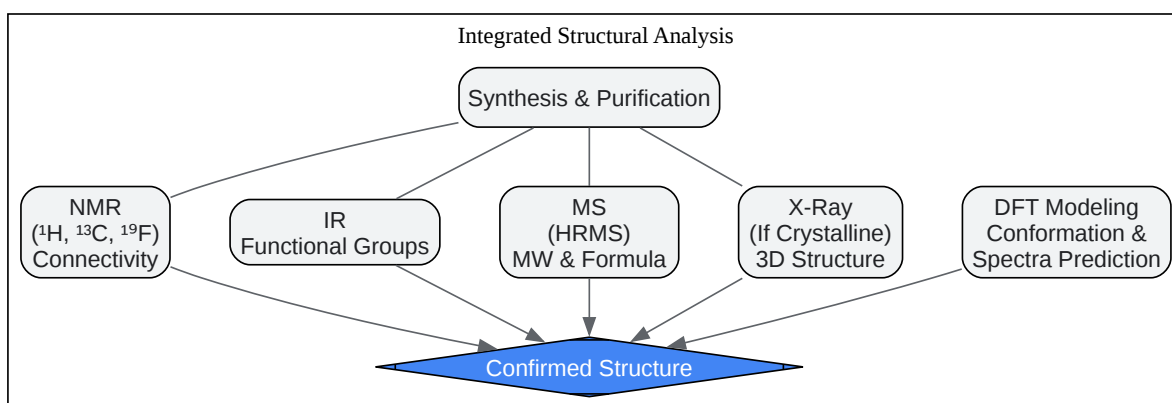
Integrated Structural Analysis

Synthesis & Purification

NMR
($^{1}$H, $^{13}$C, $^{19}$F)
Connectivity

IR
Functional Groups

MS
(HRMS)
MW & Formula

X-Ray
(If Crystalline)
3D Structure

DFT Modeling
Conformation &
Spectra Prediction

Confirmed Structure